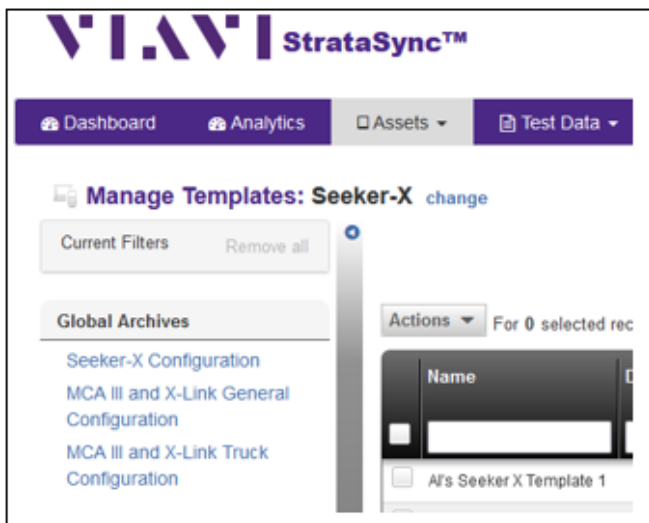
VIAVI StrataSync™

Dashboard
Analytics
Assets
Test Data

Manage Templates: Seeker-X change

Current Filters
Remove all

Global Archives
Seeker-X Configuration
MCA III and X-Link General Configuration
MCA III and X-Link Truck Configuration

Actions
For 0 selected rec

Name

Al's Seeker X Template 1